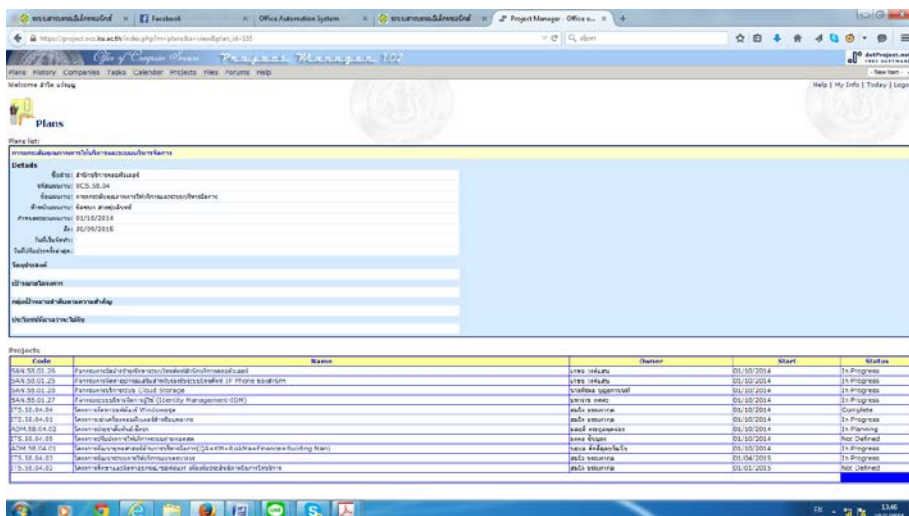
Facebook | Office Automation System | Project Manager - Office o...

https://project.ocs.ku.ac.th/index.php?m=plans&a=view&plan_id=155

Office of Computer Service   Project Manager 102

Plans History Companies Tasks Calendar Projects Files Forums Help

Help | My Info | Today | Logout

Plans

Plans list:

Details

ชื่อฝ่าย: สำนักบริการคอมพิวเตอร์

รหัสแผนงาน: OCS.58.04

Start: 01/10/2014

สิ้น: 30/09/2015

Projects

| Code | Name | Owner | Start | Status |
|---|---|---|---|---|
| SAN.58.01.26 | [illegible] | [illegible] | 01/10/2014 | In Progress |
| SAN.58.01.25 | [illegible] IP Phone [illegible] | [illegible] | 01/10/2014 | In Progress |
| SAN.58.01.28 | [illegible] Cloud Storage | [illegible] | 01/10/2014 | In Progress |
| SAN.58.01.27 | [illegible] (Identity Management-IDM) | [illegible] | 01/10/2014 | In Progress |
| ITS.58.04.04 | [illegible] Windows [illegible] | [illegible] | 01/10/2014 | Complete |
| ITS.58.04.01 | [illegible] | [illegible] | 01/10/2014 | In Progress |
| ADM.58.04.02 | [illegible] | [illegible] | 01/10/2014 | In Planning |
| ITS.58.04.05 | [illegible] | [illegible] | 01/10/2014 | Not Defined |
| ADM.58.04.01 | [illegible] | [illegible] | 01/10/2014 | In Progress |
| ITS.58.04.03 | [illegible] | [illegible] | 01/04/2015 | In Progress |
| ITS.58.04.02 | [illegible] | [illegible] | 01/01/2015 | Not Defined |

13:46